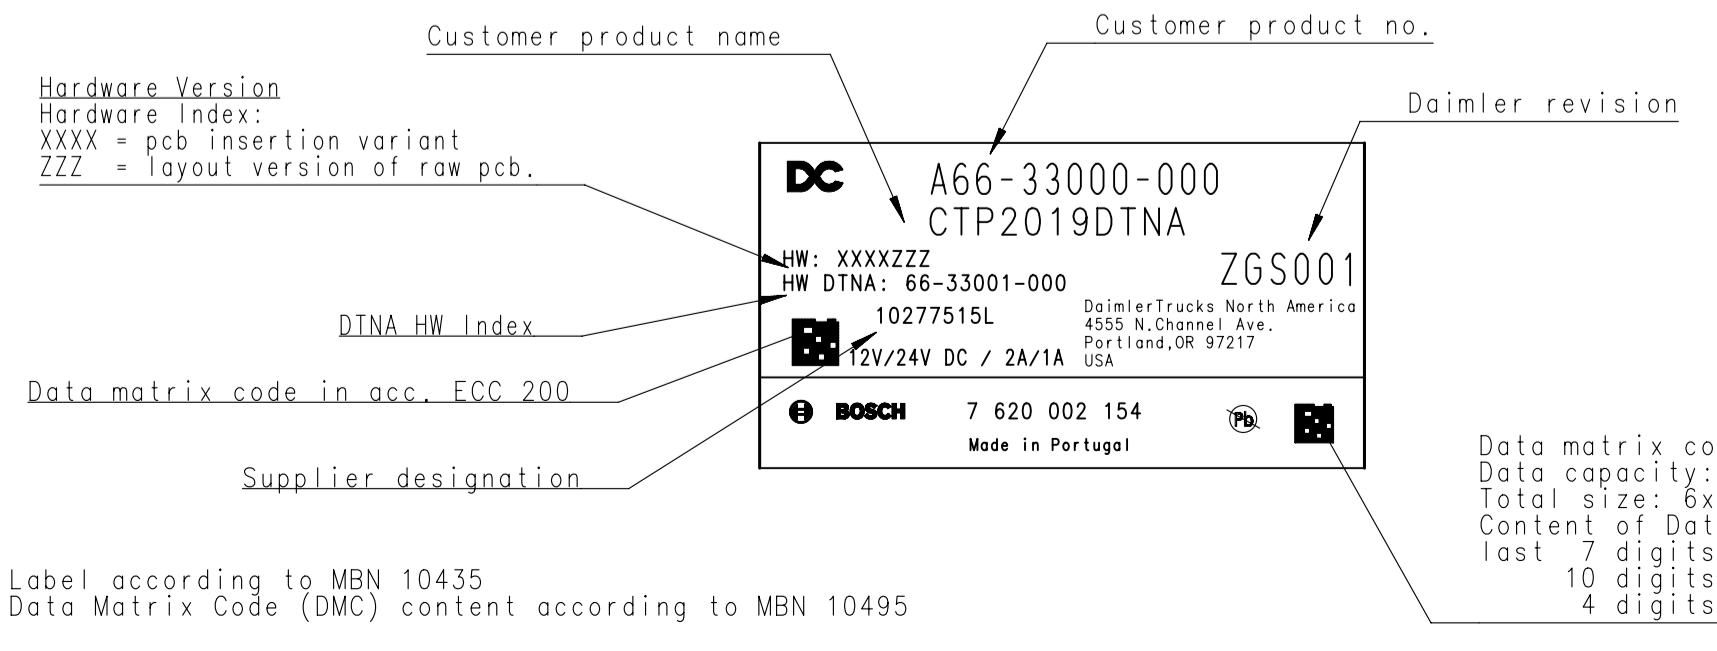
Customer product name

Customer product no.

Hardware Version
Hardware Index:
XXXX = pcb insertion variant
ZZZ = layout version of raw pcb.

Daimler revision

DC A66-33000-000
CTP2019DTNA

HW: XXXXZZZ
HW DTNA: 66-33001-000

ZGS001

DTNA HW Index

10277515L

DaimlerTrucks North America
4555 N.Channel Ave.
Portland,OR 97217
USA

12V/24V DC / 2A/1A

Data matrix code in acc. ECC 200

BOSCH 7 620 002 154
Made in Portugal

Pb

Supplier designation

Data matrix co
Data capacity:
Total size: 6x
Content of Dat
last 7 digits
10 digits
4 digits

Label according to MBN 10435
Data Matrix Code (DMC) content according to MBN 10495